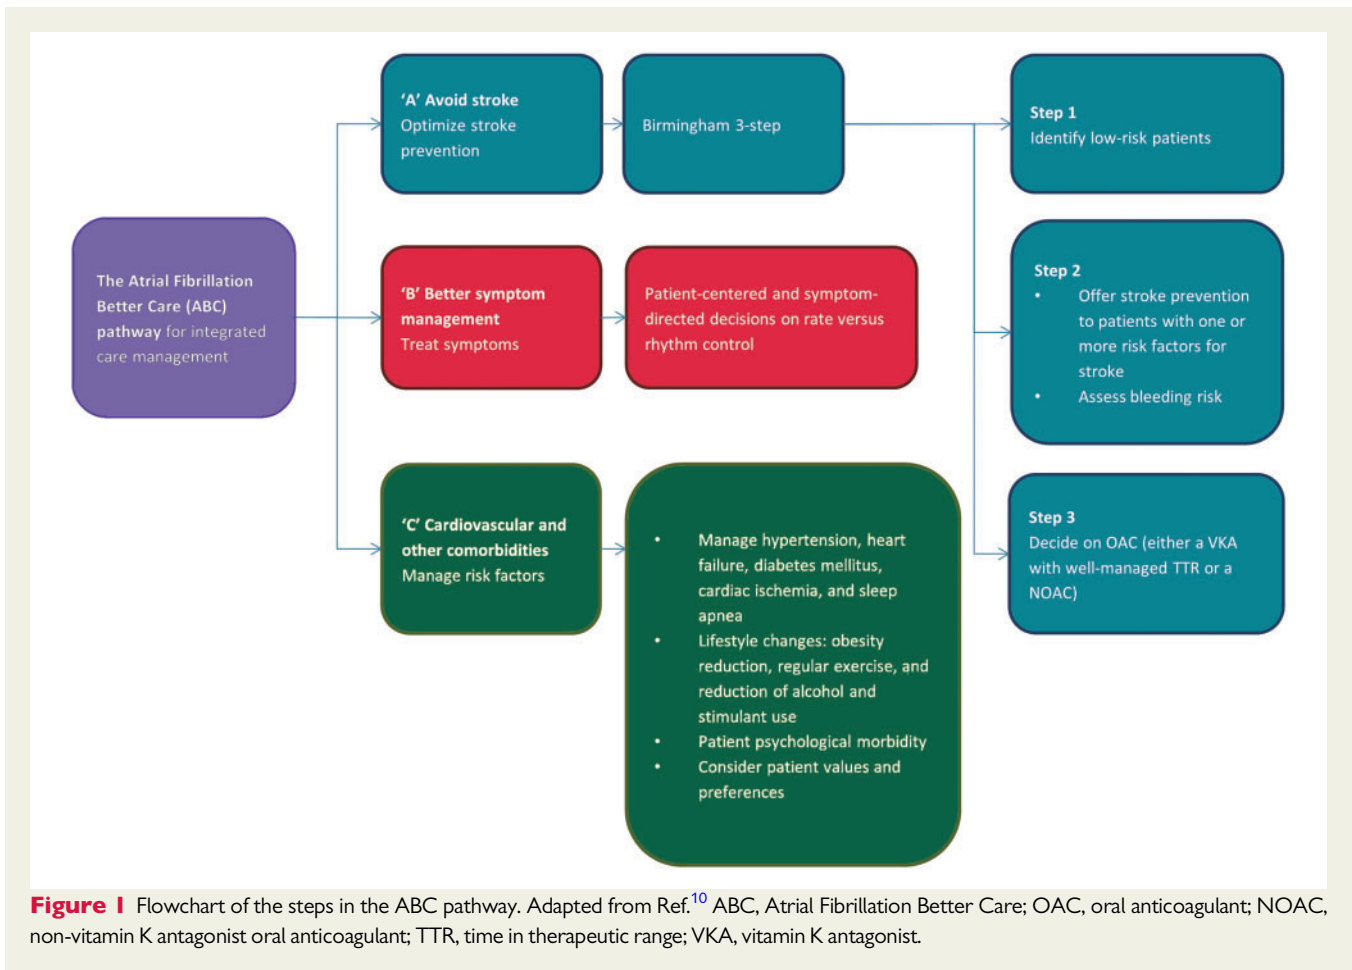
The Atrial Fibrillation Better Care (ABC) pathway for integrated care management

'A' Avoid stroke
Optimize stroke prevention

Birmingham 3-step

'B' Better symptom management
Treat symptoms

Patient-centered and symptom-directed decisions on rate versus rhythm control

'C' Cardiovascular and other comorbidities
Manage risk factors

• Manage hypertension, heart failure, diabetes mellitus, cardiac ischemia, and sleep apnea
• Lifestyle changes: obesity reduction, regular exercise, and reduction of alcohol and stimulant use
• Patient psychological morbidity
• Consider patient values and preferences

Step 1
Identify low-risk patients

Step 2
• Offer stroke prevention to patients with one or more risk factors for stroke
• Assess bleeding risk

Step 3
Decide on OAC (either a VKA with well-managed TTR or a NOAC)

Figure 1 Flowchart of the steps in the ABC pathway. Adapted from Ref.$^{10}$ ABC, Atrial Fibrillation Better Care; OAC, oral anticoagulant; NOAC, non-vitamin K antagonist oral anticoagulant; TTR, time in therapeutic range; VKA, vitamin K antagonist.